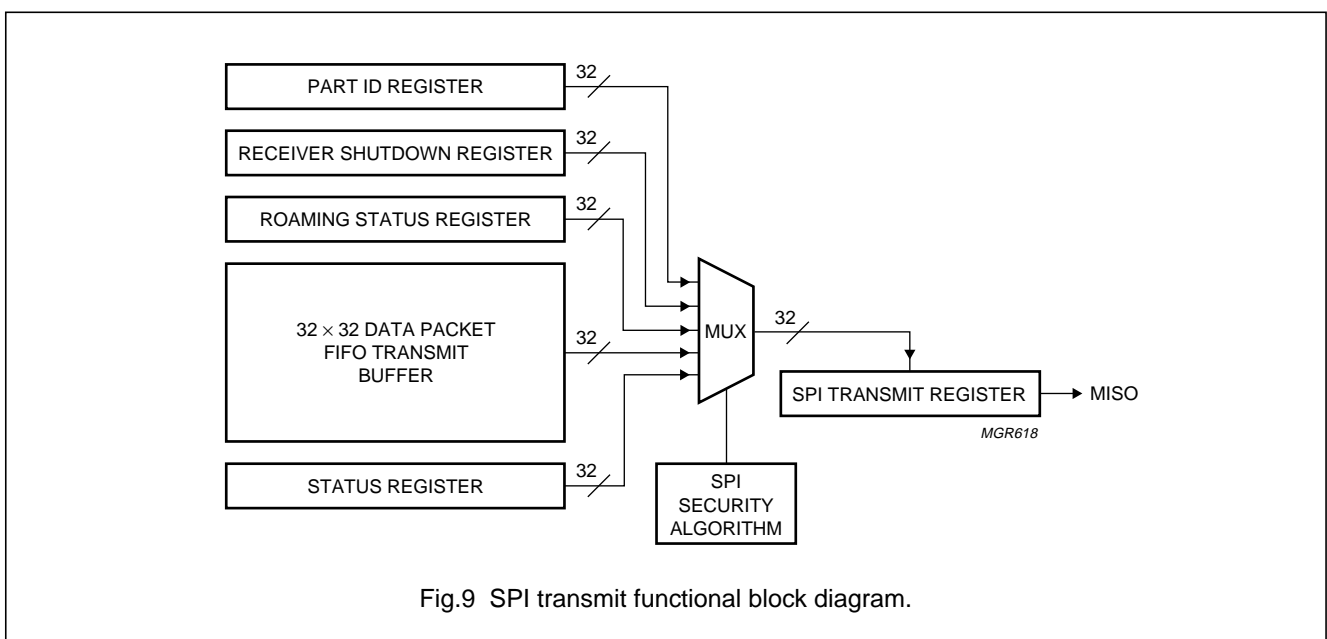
PART ID REGISTER

32

RECEIVER SHUTDOWN REGISTER

32

ROAMING STATUS REGISTER

32

$32 \times 32$ DATA PACKET FIFO TRANSMIT BUFFER

32

MUX

32

SPI TRANSMIT REGISTER

MISO

MGR618

STATUS REGISTER

32

SPI SECURITY ALGORITHM

Fig.9 SPI transmit functional block diagram.